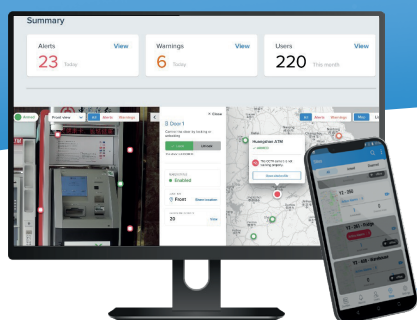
Summary

Alerts View
23 Today

Warnings View
6 Today

Users View
220 This month

Front view All Alerts Warnings

Door 1
Close

Lock Unlock

Enabled

Front

20 View

All Alerts Warnings

Hulunjatian ATM

View details

T1 - 388

T2 - 368 - Front

T3 - 468 - Hardware